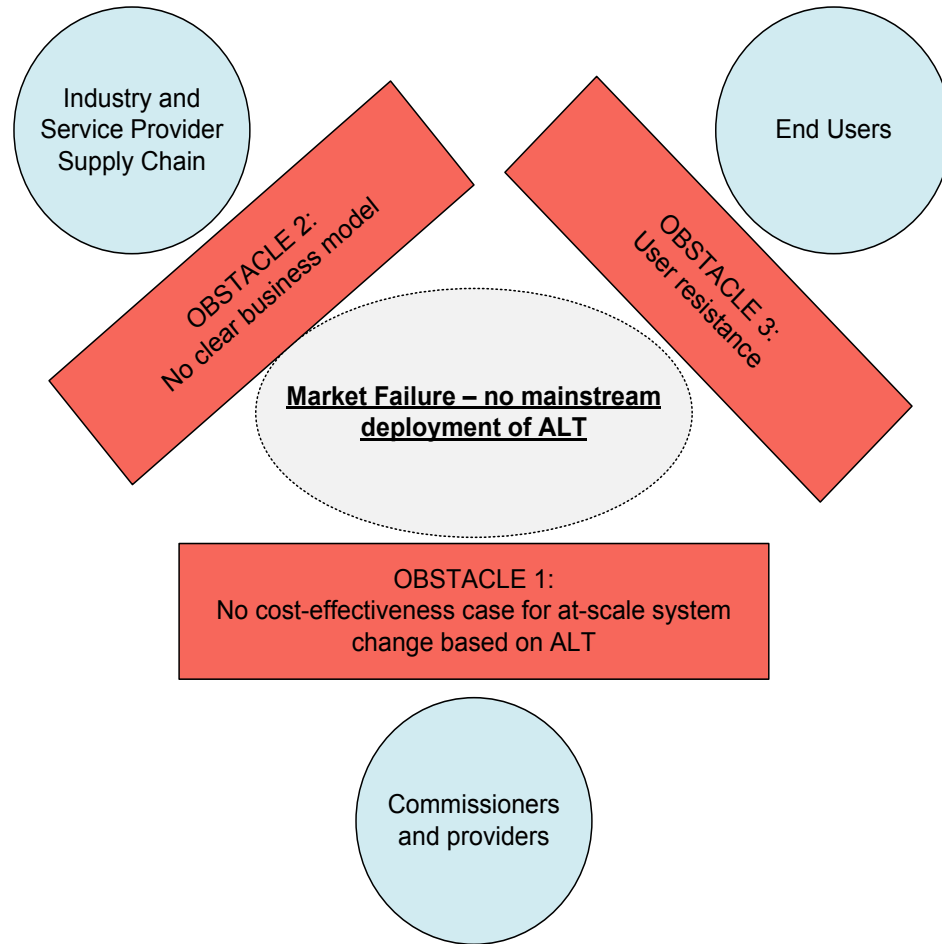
Industry and Service Provider Supply Chain

End Users

OBSTACLE 2:
No clear business model

OBSTACLE 3:
User resistance

Market Failure – no mainstream deployment of ALT

OBSTACLE 1:
No cost-effectiveness case for at-scale system change based on ALT

Commissioners and providers